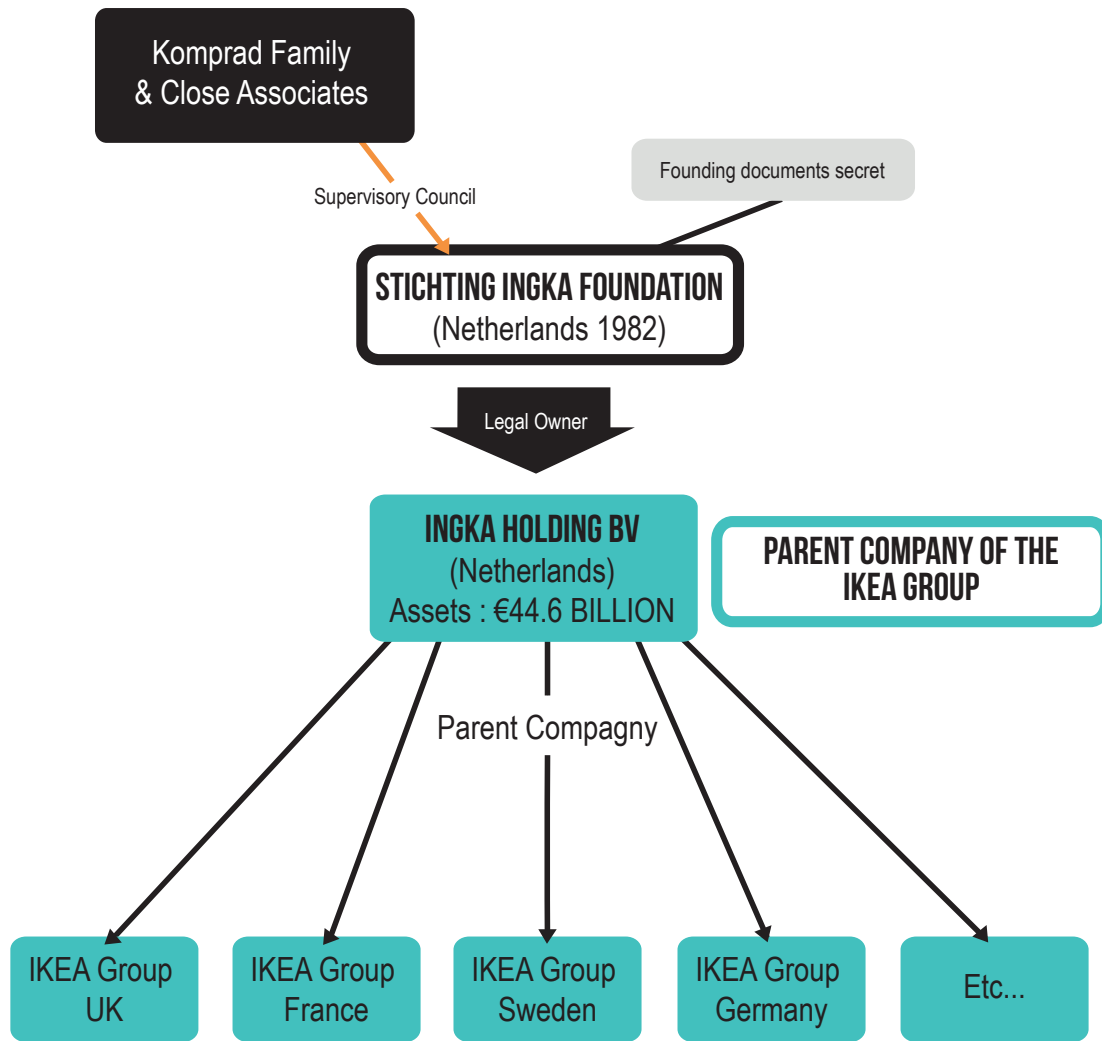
Komprad Family
& Close Associates

Supervisory Council

Founding documents secret

STICHTING INGKA FOUNDATION
(Netherlands 1982)

Legal Owner

INGKA HOLDING BV
(Netherlands)
Assets : €44.6 BILLION

PARENT COMPANY OF THE IKEA GROUP

Parent Compagny

IKEA Group UK

IKEA Group France

IKEA Group Sweden

IKEA Group Germany

Etc...